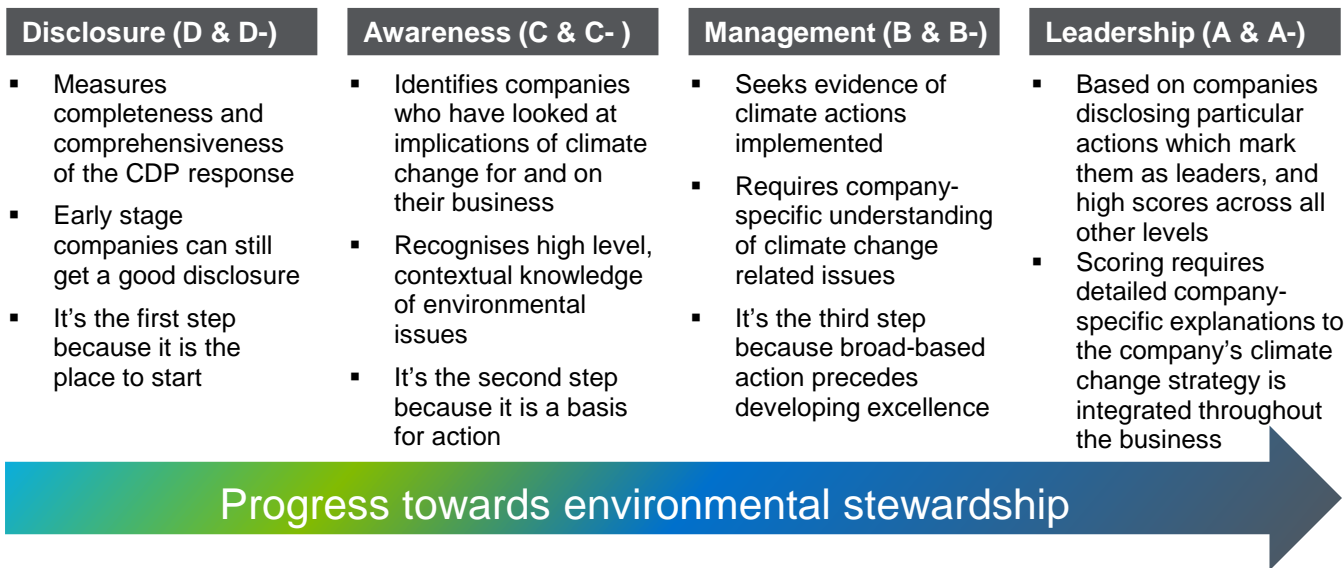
Disclosure (D & D-)

- Measures completeness and comprehensiveness of the CDP response
- Early stage companies can still get a good disclosure
- It's the first step because it is the place to start

Awareness (C & C- )

- Identifies companies who have looked at implications of climate change for and on their business
- Recognises high level, contextual knowledge of environmental issues
- It's the second step because it is a basis for action

Management (B & B-)

- Seeks evidence of climate actions implemented
- Requires company-specific understanding of climate change related issues
- It's the third step because broad-based action precedes developing excellence

Leadership (A & A-)

- Based on companies disclosing particular actions which mark them as leaders, and high scores across all other levels
- Scoring requires detailed company-specific explanations to the company's climate change strategy is integrated throughout the business

Progress towards environmental stewardship